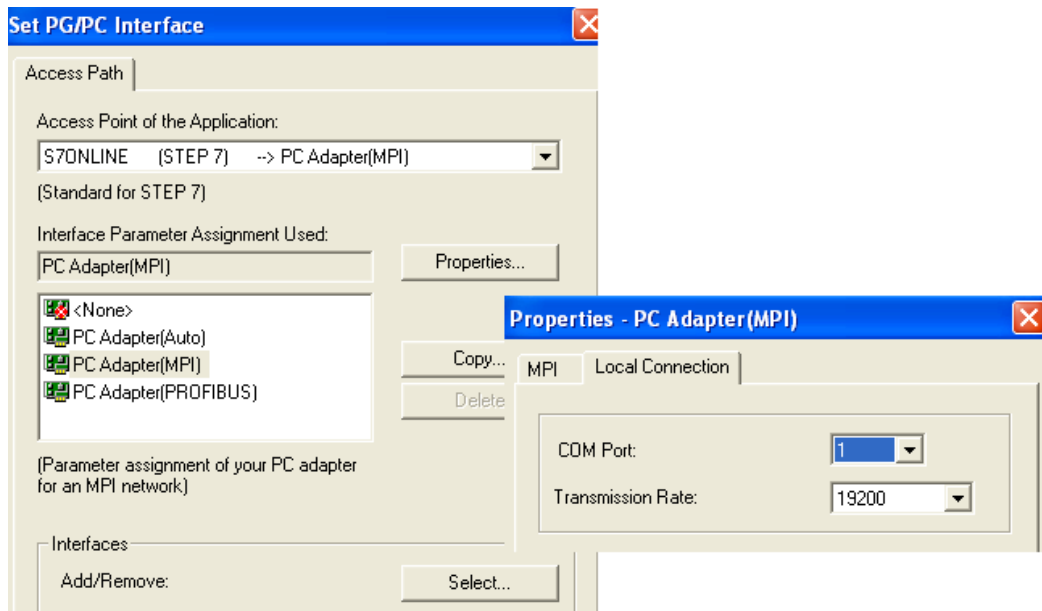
Set PG/PC Interface

Access Path

Access Point of the Application:

S7ONLINE (STEP 7) --> PC Adapter(MPI)

(Standard for STEP 7)

Interface Parameter Assignment Used:

PC Adapter(MPI)

Properties...

<None>
PC Adapter(Auto)
PC Adapter(MPI)
PC Adapter(PROFIBUS)

Copy...

Delete

(Parameter assignment of your PC adapter for an MPI network)

Interfaces

Add/Remove:

Select...

Properties - PC Adapter(MPI)

MPI

Local Connection

COM Port:

1

Transmission Rate:

19200